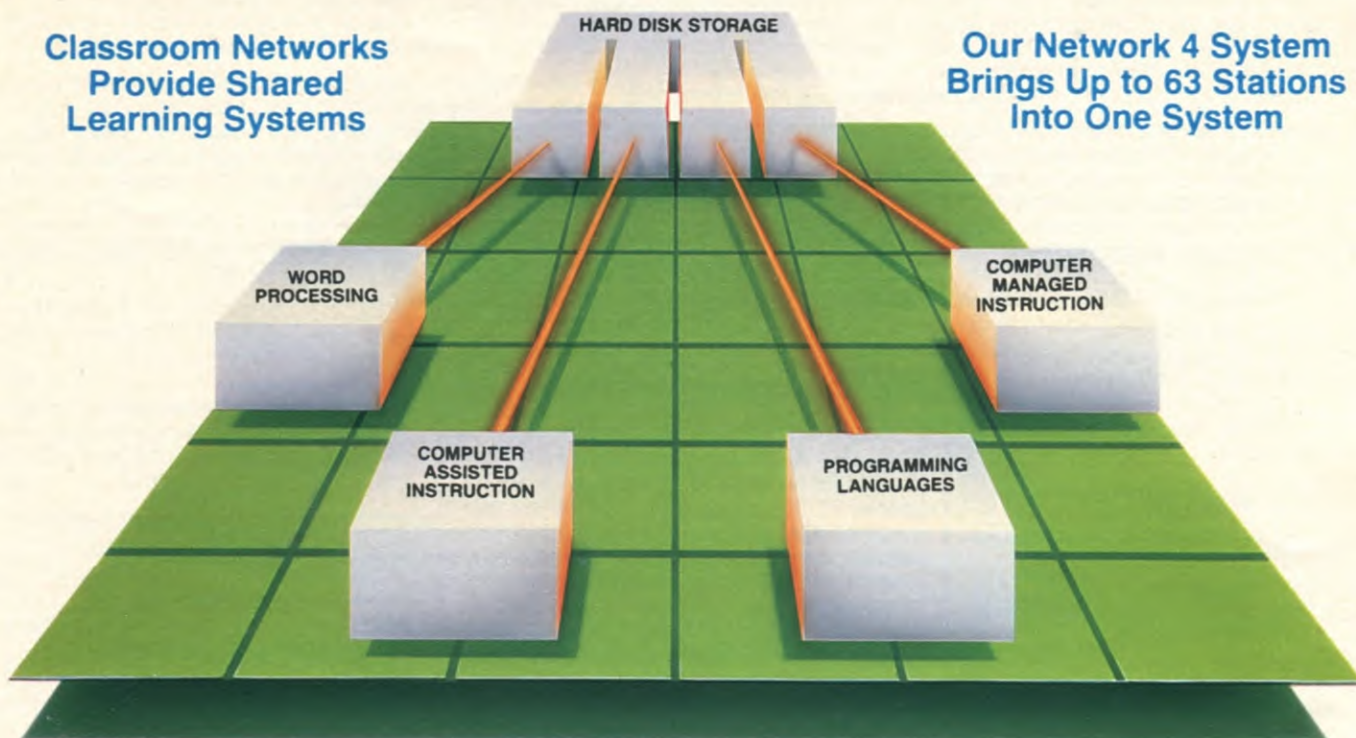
Classroom Networks Provide Shared Learning Systems

HARD DISK STORAGE

Our Network 4 System Brings Up to 63 Stations Into One System

WORD PROCESSING

COMPUTER MANAGED INSTRUCTION

COMPUTER ASSISTED INSTRUCTION

PROGRAMMING LANGUAGES